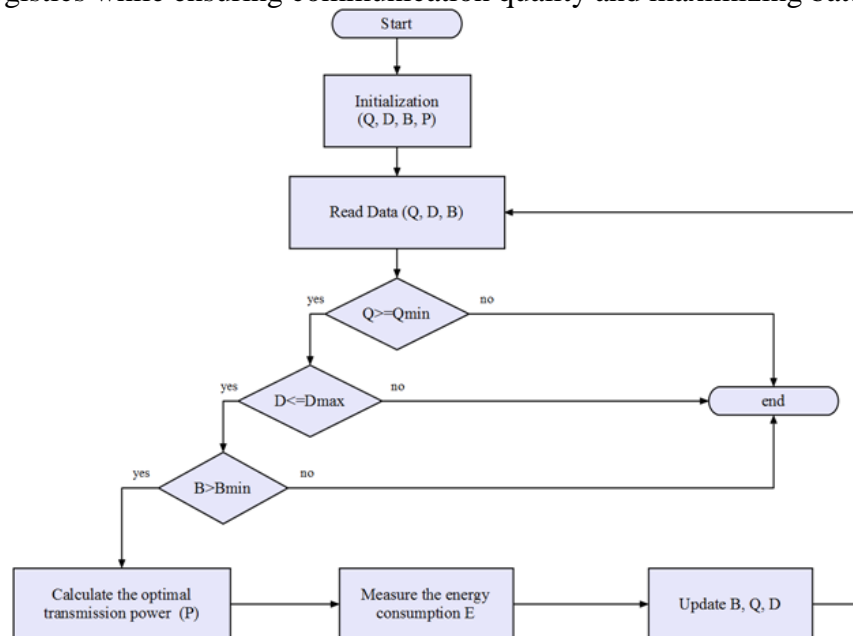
gistics while ensuring communication quality and maximizing bat

Start

Initialization (Q, D, B, P)

Read Data (Q, D, B)

yes

Q>=Qmin

no

yes

D<=Dmax

no

end

yes

B>Bmin

no

Calculate the optimal transmission power (P)

Measure the energy consumption E

Update B, Q, D